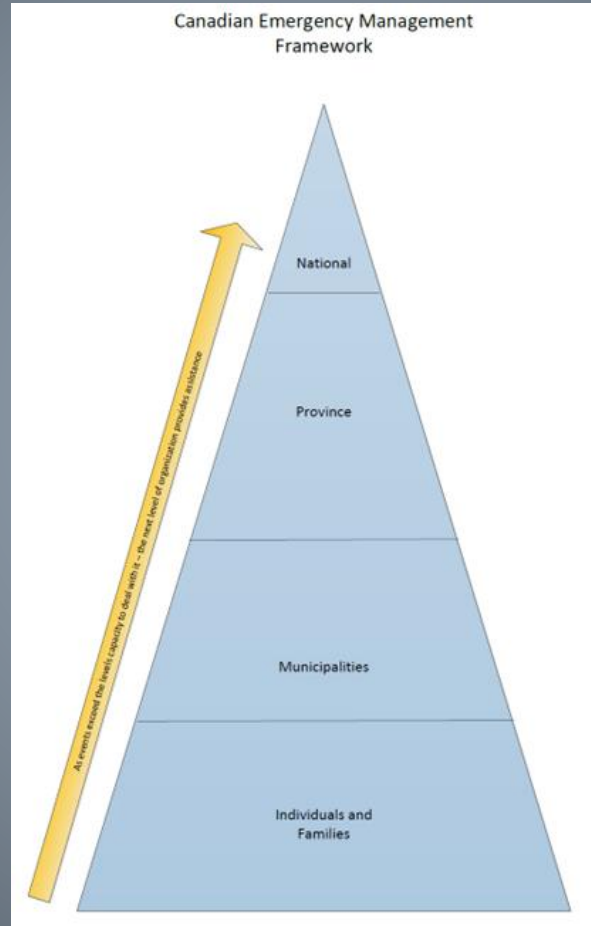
Canadian Emergency Management Framework

As events exceed the levels capacity to deal with it – the next level of organization provides assistance

National

Province

Municipalities

Individuals and Families